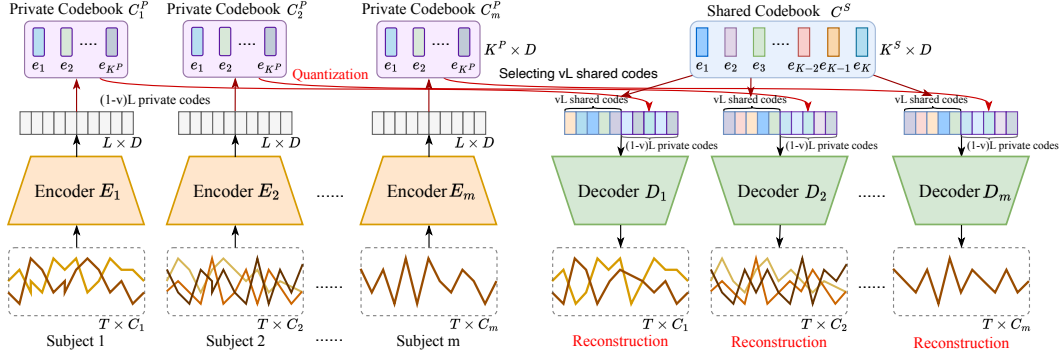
Private Codebook $C_1^P$

$e_1$ $e_2$ .... $e_{K^P}$

Private Codebook $C_2^P$

$e_1$ $e_2$ .... $e_{K^P}$

Private Codebook $C_m^P$

$e_1$ $e_2$ .... $e_{K^P}$

$K^P \times D$

Quantization

Shared Codebook $C^S$

$e_1$ $e_2$ $e_3$ .... $e_{K-2}$ $e_{K-1}$ $e_K$

$K^S \times D$

Selecting vL shared codes

(1-v)L private codes

$L \times D$

$L \times D$

$L \times D$

vL shared codes

(1-v)L private codes

vL shared codes

(1-v)L private codes

vL shared codes

(1-v)L private codes

Encoder $E_1$

Encoder $E_2$

......

Encoder $E_m$

Decoder $D_1$

Decoder $D_2$

......

Decoder $D_m$

......

$T \times C_1$

Subject 1

$T \times C_2$

Subject 2

......

$T \times C_m$

Subject m

......

$T \times C_1$

Reconstruction

$T \times C_2$

Reconstruction

$T \times C_m$

Reconstruction